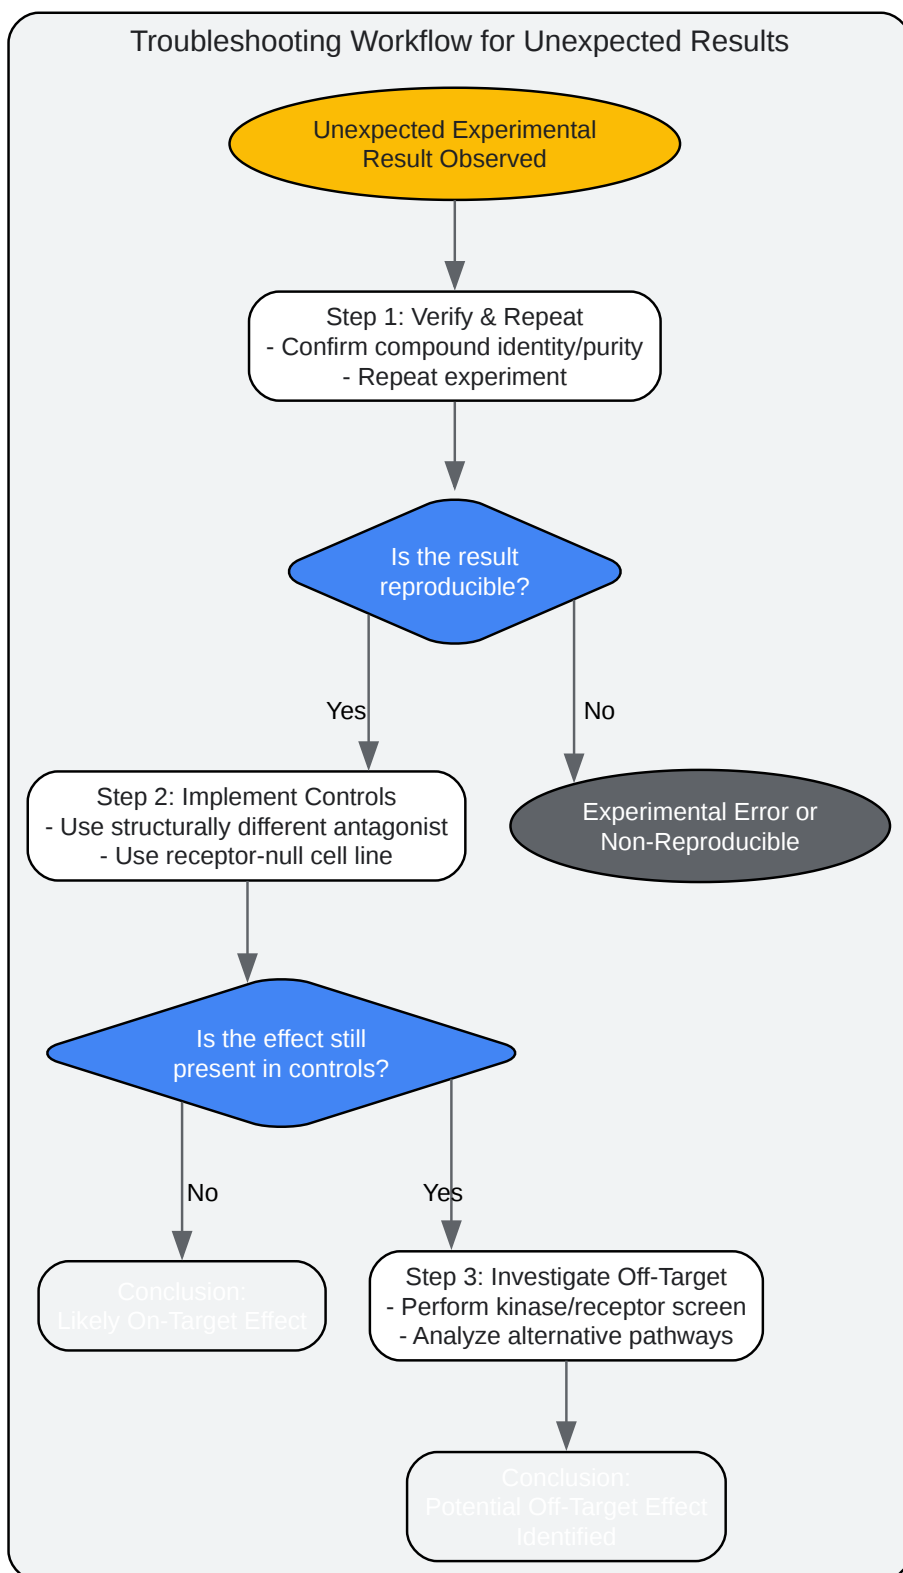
Troubleshooting Workflow for Unexpected Results

Unexpected Experimental Result Observed

Step 1: Verify & Repeat
- Confirm compound identity/purity
- Repeat experiment

Is the result reproducible?

Yes

No

Step 2: Implement Controls
- Use structurally different antagonist
- Use receptor-null cell line

Experimental Error or Non-Reproducible

Is the effect still present in controls?

No

Yes

Conclusion:
Likely On-Target Effect

Step 3: Investigate Off-Target
- Perform kinase/receptor screen
- Analyze alternative pathways

Conclusion:
Potential Off-Target Effect Identified